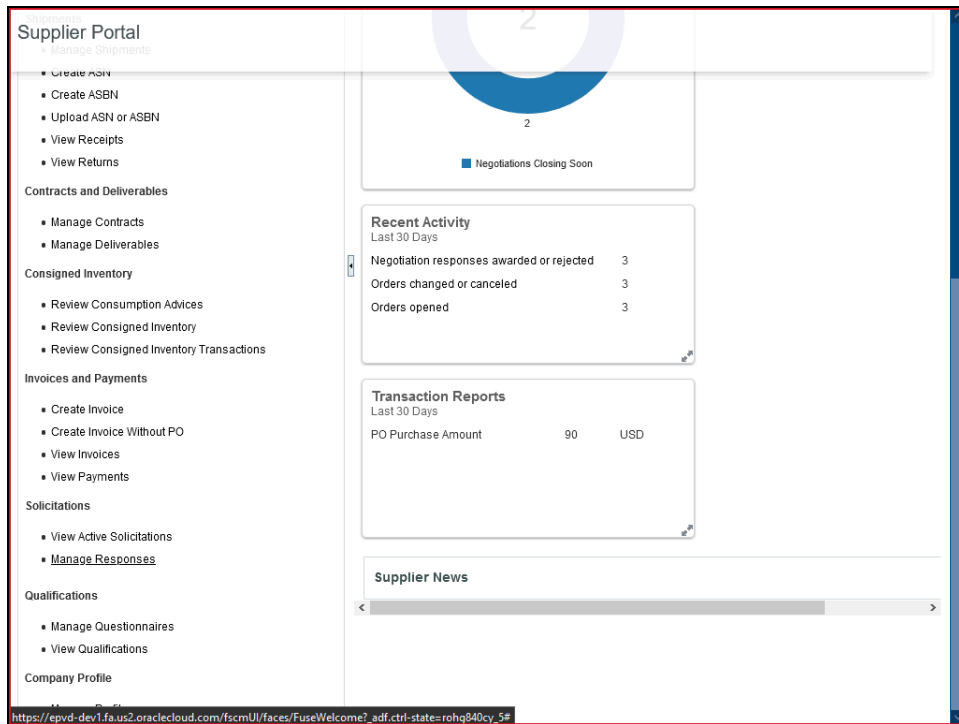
Supplier Portal

Shipments

- Manage Shipments
- Create ASN
- Create ASBN
- Upload ASN or ASBN
- View Receipts
- View Returns

Contracts and Deliverables

- Manage Contracts
- Manage Deliverables

Consigned Inventory

- Review Consumption Advices
- Review Consigned Inventory
- Review Consigned Inventory Transactions

Invoices and Payments

- Create Invoice
- Create Invoice Without PO
- View Invoices
- View Payments

Solicitations

- View Active Solicitations
- Manage Responses

Qualifications

- Manage Questionnaires
- View Qualifications

Company Profile

- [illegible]

2

2

Negotiations Closing Soon

Recent Activity
Last 30 Days

| | |
|---|---|
| Negotiation responses awarded or rejected | 3 |
| Orders changed or canceled | 3 |
| Orders opened | 3 |

Transaction Reports
Last 30 Days

| | | |
|---|---|---|
| PO Purchase Amount | 90 | USD |

Supplier News

https://epvd-dev1.fa.us2.oraclecloud.com/fscmUI/faces/FuseWelcome?_adf.ctrl-state=rohq840cy_5#